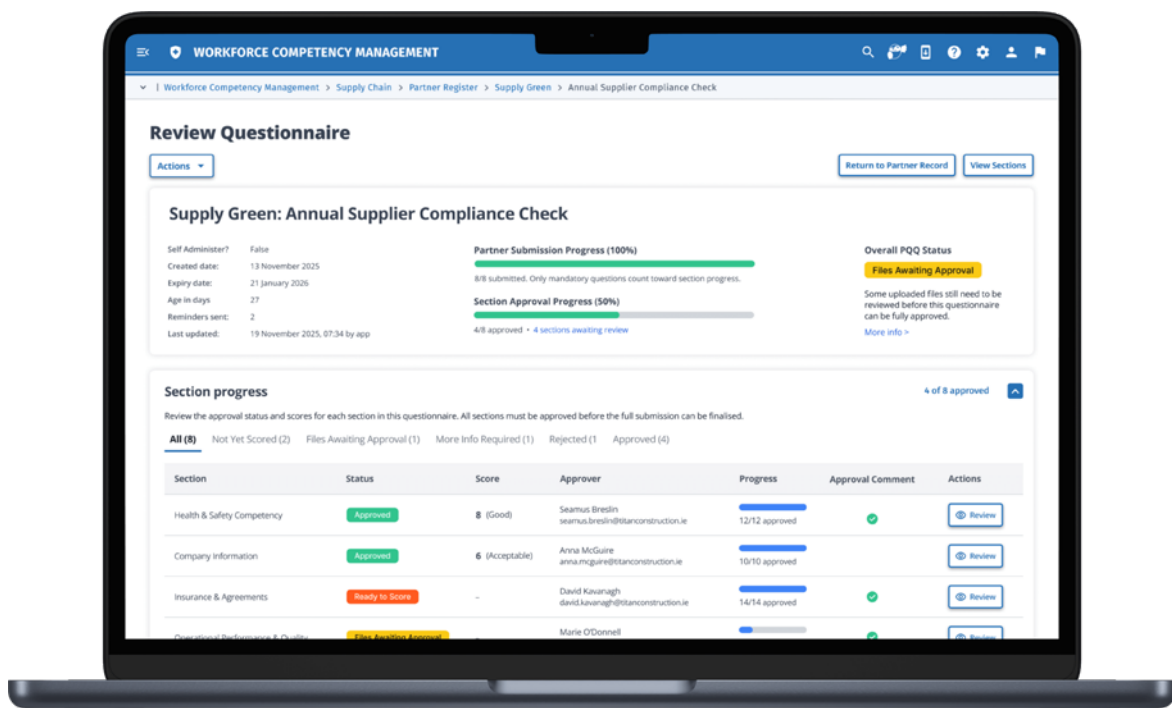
WORKFORCE COMPETENCY MANAGEMENT

Workforce Competency Management > Supply Chain > Partner Register > Supply Green > Annual Supplier Compliance Check

Review Questionnaire

Actions

Return to Partner Record

View Sections

Supply Green: Annual Supplier Compliance Check

| | |
|---|---|
| Self Administer? | False |
| Created date: | 13 November 2025 |
| Expiry date: | 21 January 2026 |
| Age in days | 27 |
| Reminders sent: | 2 |
| Last updated: | 19 November 2025, 07:34 by app |

Partner Submission Progress (100%)

8/8 submitted. Only mandatory questions count toward section progress.

Section Approval Progress (50%)

4/8 approved • 4 sections awaiting review

Overall PQQ Status

Files Awaiting Approval

Some uploaded files still need to be reviewed before this questionnaire can be fully approved.

More info >

Section progress

4 of 8 approved

Review the approval status and scores for each section in this questionnaire. All sections must be approved before the full submission can be finalised.

All (8) Not Yet Scored (2) Files Awaiting Approval (1) More Info Required (1) Rejected (1 Approved (4)

| Section | Status | Score | Approver | Progress | Approval Comment | Actions |
|---|---|---|---|---|---|---|
| Health & Safety Competency | Approved | 8 (Good) | Seamus Breslin seamus.breslin@titanconstruction.ie | 12/12 approved | | Review |
| Company Information | Approved | 6 (Acceptable) | Anna McGuire anna.mcguire@titanconstruction.ie | 10/10 approved | | Review |
| Insurance & Agreements | Ready to Score | – | David Kavanagh david.kavanagh@titanconstruction.ie | 14/14 approved | | Review |
| Operational Performance & Quality | Files Awaiting Approval | – | Marie O'Donnell | | | Review |